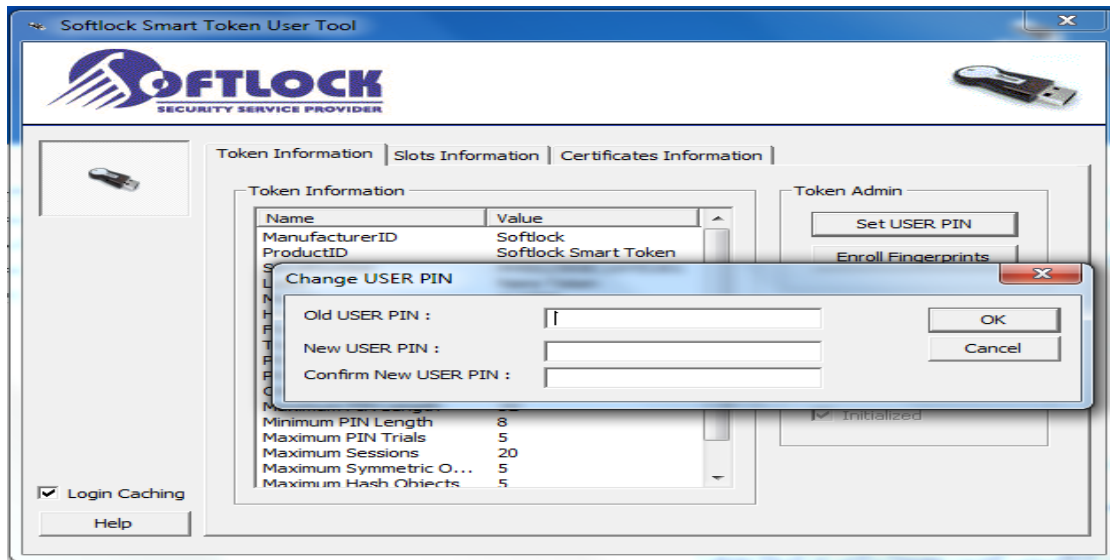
Softlock Smart Token User Tool

SOFTLOCK
SECURITY SERVICE PROVIDER

Token Information | Slots Information | Certificates Information

Token Information

| Name | Value |
|---|---|
| ManufacturerID | Softlock |
| ProductID | Softlock Smart Token |
| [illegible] | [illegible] |
| Minimum PIN Length | 8 |
| Maximum PIN Trials | 5 |
| Maximum Sessions | 20 |
| Maximum Symmetric O... | 5 |
| Maximum Hash Objects | 5 |

Token Admin

Set USER PIN

Enroll Fingerprints

Initialized

Change USER PIN

Old USER PIN :

New USER PIN :

Confirm New USER PIN :

OK

Cancel

Login Caching

Help